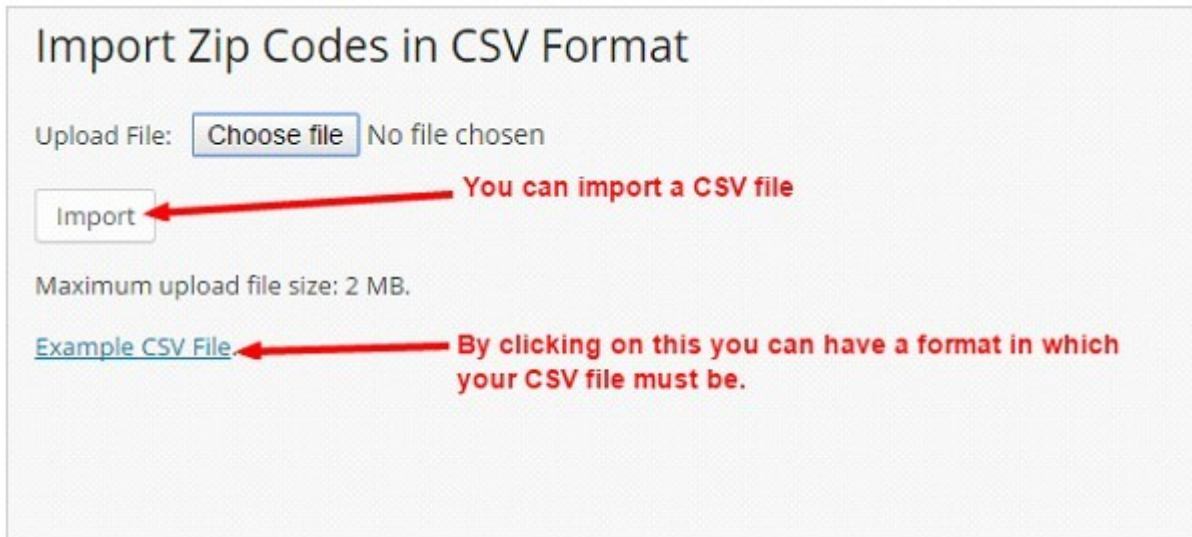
Import Zip Codes in CSV Format

Upload File: Choose file No file chosen

Import

You can import a CSV file

Maximum upload file size: 2 MB.

Example CSV File.

By clicking on this you can have a format in which your CSV file must be.